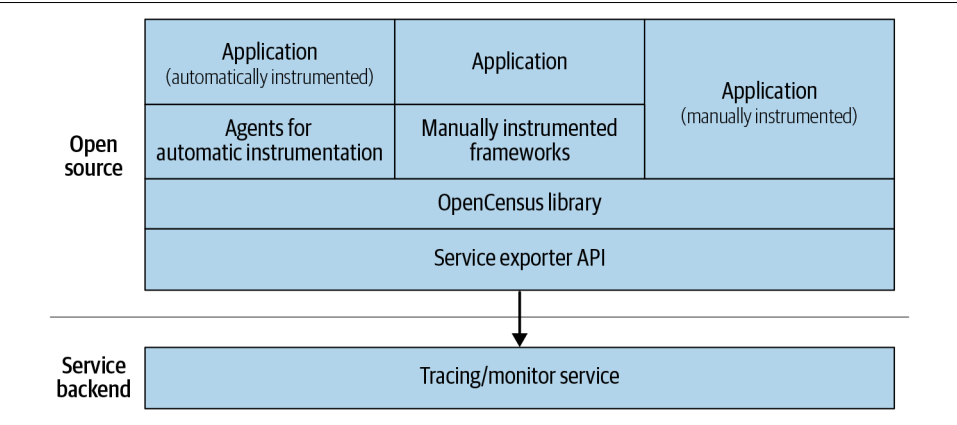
Open source

Application
(automatically instrumented)

Application

Application
(manually instrumented)

Agents for automatic instrumentation

Manually instrumented frameworks

OpenCensus library

Service exporter API

Service backend

Tracing/monitor service